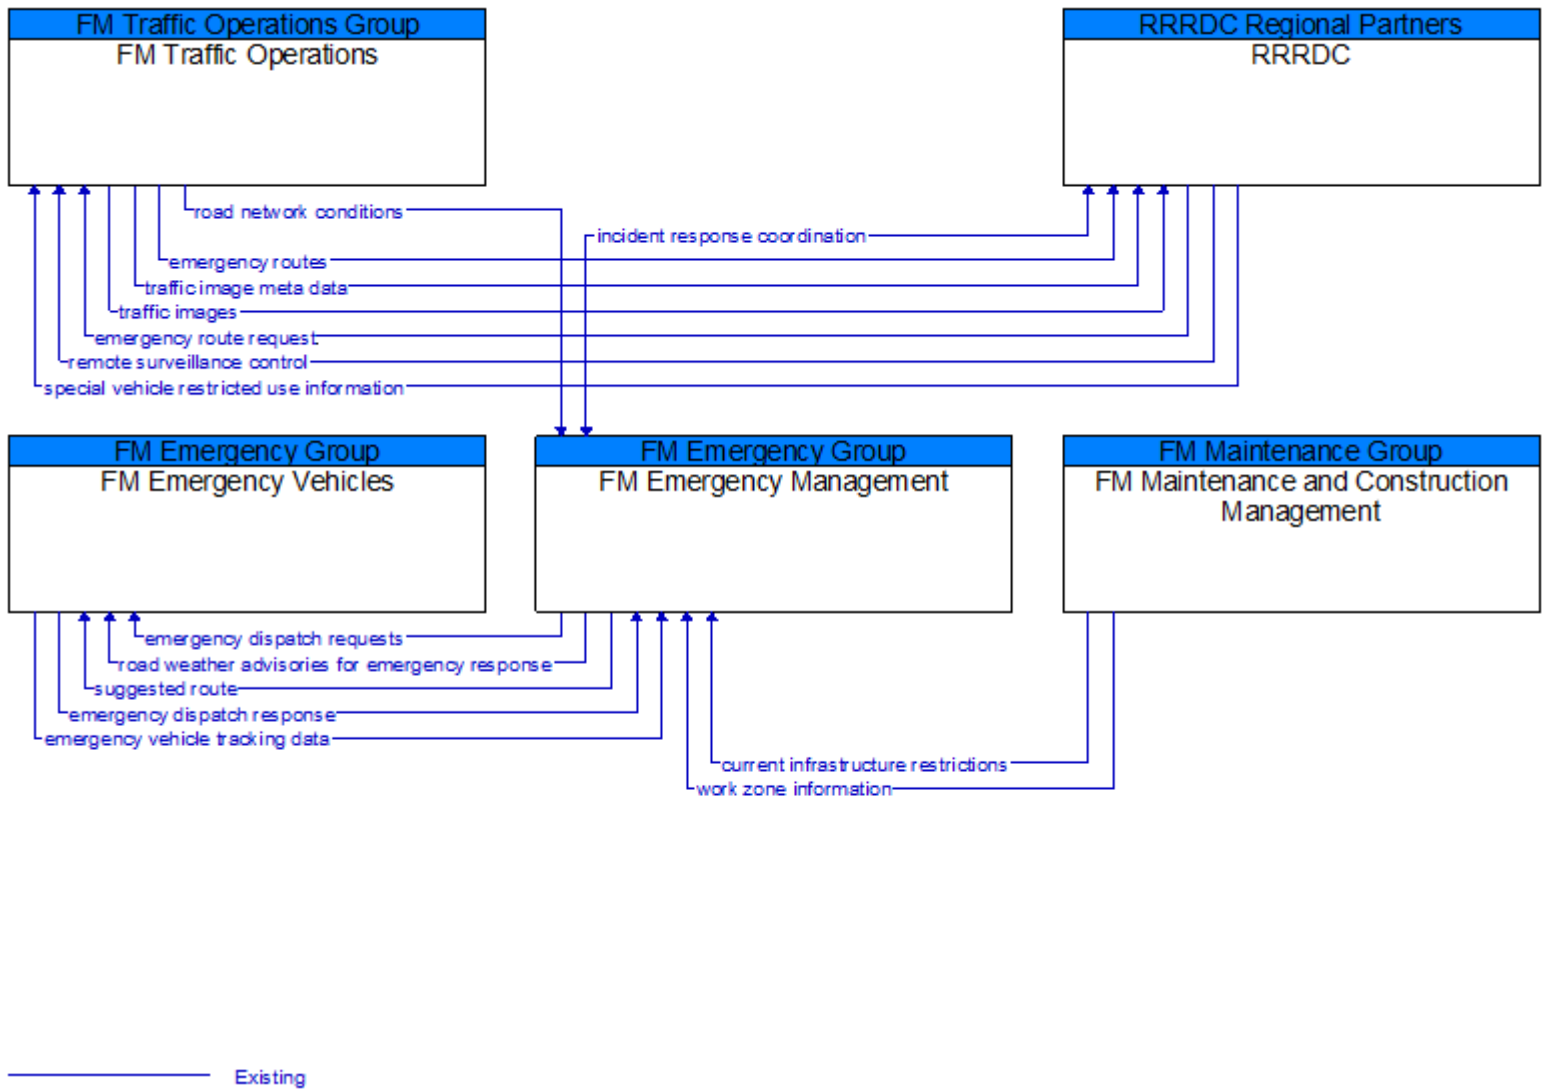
FM Traffic Operations Group
FM Traffic Operations

RRRDC Regional Partners
RRRDC

road network conditions
incident response coordination
emergency routes
traffic image meta data
traffic images
emergency route request
remote surveillance control
special vehicle restricted use information

FM Emergency Group
FM Emergency Vehicles

FM Emergency Group
FM Emergency Management

FM Maintenance Group
FM Maintenance and Construction Management

emergency dispatch requests
road weather advisories for emergency response
suggested route
emergency dispatch response
emergency vehicle tracking data
current infrastructure restrictions
work zone information

Existing